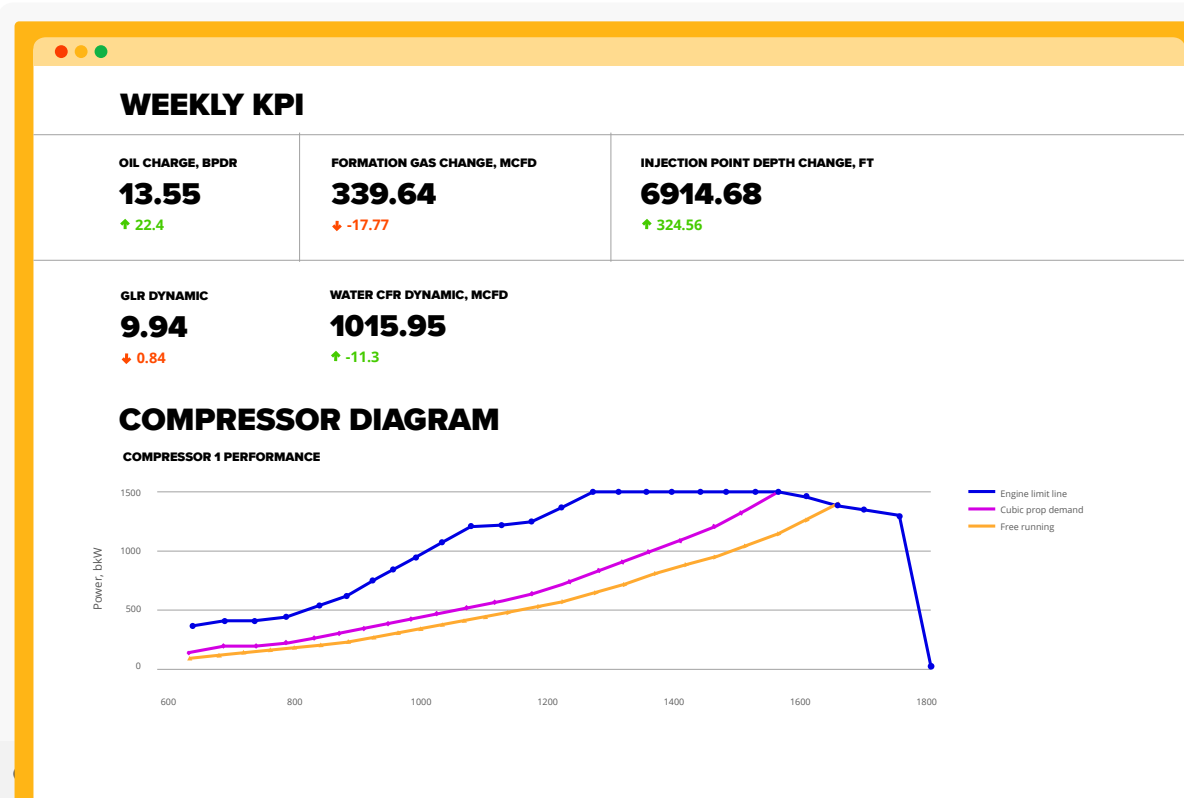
WEEKLY KPI

OIL CHARGE, BPDR
13.55
22.4

FORMATION GAS CHANGE, MCFD
339.64
-17.77

INJECTION POINT DEPTH CHANGE, FT
6914.68
324.56

GLR DYNAMIC
9.94
0.84

WATER CFR DYNAMIC, MCFD
1015.95
-11.3

COMPRESSOR DIAGRAM

COMPRESSOR 1 PERFORMANCE

1500
1000
500
0
Power, bkW
600
800
1000
1200
1400
1600
1800

Engine limit line
Cubic prop demand
Free running